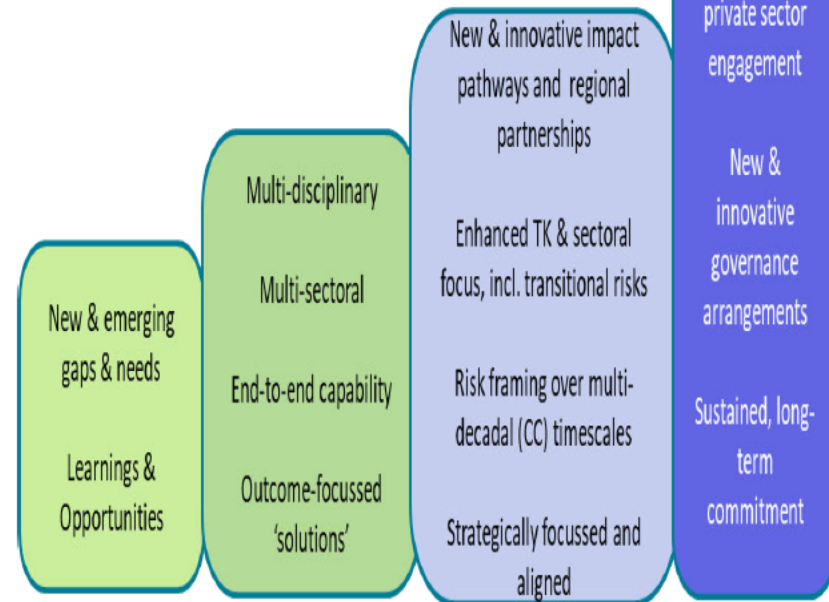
New & emerging gaps & needs

Learnings & Opportunities

Multi-disciplinary

Multi-sectoral

End-to-end capability

Outcome-focussed 'solutions'

New & innovative impact pathways and regional partnerships

Enhanced TK & sectoral focus, incl. transitional risks

Risk framing over multi-decadal (CC) timescales

Strategically focussed and aligned

private sector engagement

New & innovative governance arrangements

Sustained, long-term commitment